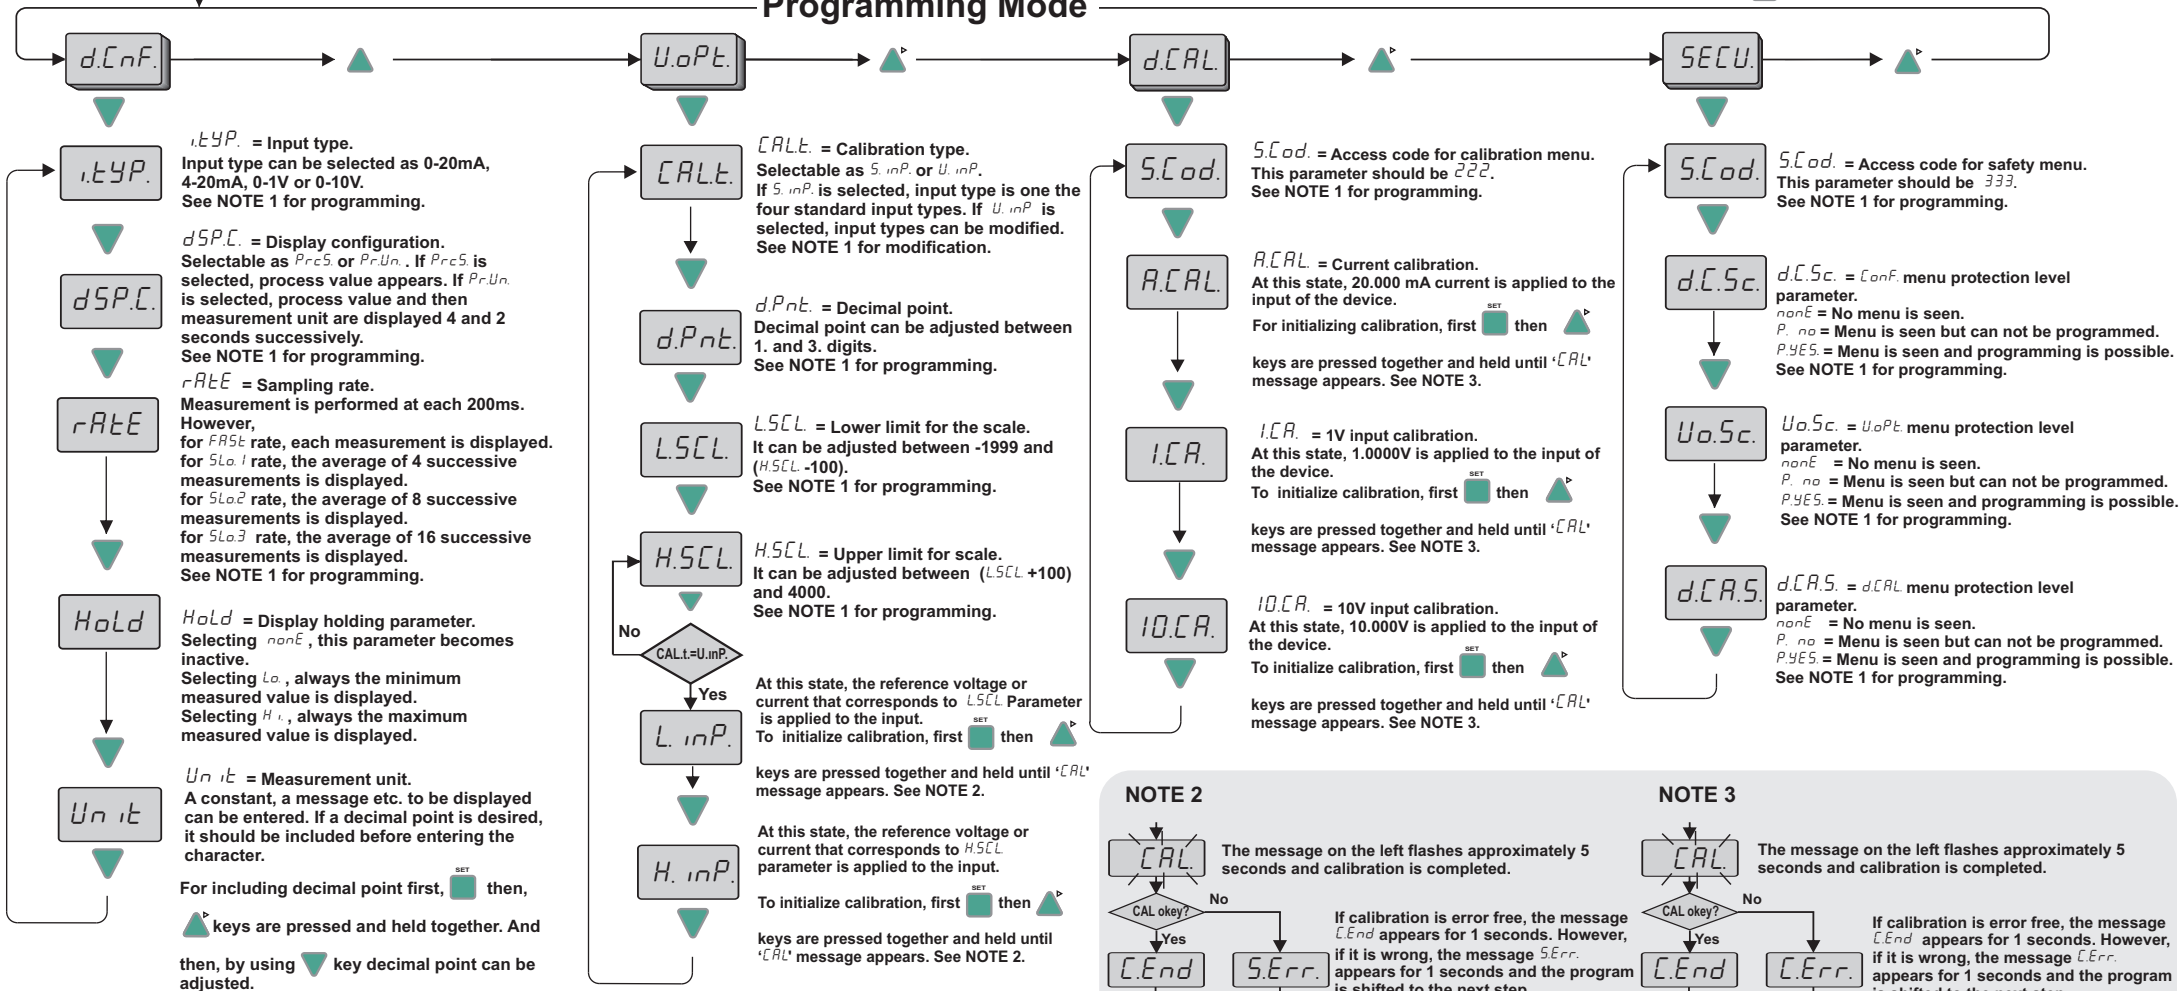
Programming Mode

d.CnF.

U.oPt.

d.CAL.

SECU.

i.tYP.

i.tYP. = Input type.
Input type can be selected as 0-20mA, 4-20mA, 0-1V or 0-10V.
See NOTE 1 for programming.

dSP.C.

dSP.C. = Display configuration.
Selectable as PrcS. or Pr.Un. . If PrcS. is selected, process value appears. If Pr.Un. is selected, process value and then measurement unit are displayed 4 and 2 seconds successively.
See NOTE 1 for programming.

rAtE

rAtE = Sampling rate.
Measurement is performed at each 200ms. However,
for FASt rate, each measurement is displayed.
for SLo.1 rate, the average of 4 successive measurements is displayed.
for SLo.2 rate, the average of 8 successive measurements is displayed.
for SLo.3 rate, the average of 16 successive measurements is displayed.
See NOTE 1 for programming.

HoLd

HoLd = Display holding parameter.
Selecting nonE , this parameter becomes inactive.
Selecting Lo. , always the minimum measured value is displayed.
Selecting Hi. , always the maximum measured value is displayed.

Unit

Unit = Measurement unit.
A constant, a message etc. to be displayed can be entered. If a decimal point is desired, it should be included before entering the character.

For including decimal point first, SET then, keys are pressed and held together. And then, by using key decimal point can be adjusted.

CAL.t.

CAL.t. = Calibration type.
Selectable as S. inP. or U. inP.
If S. inP. is selected, input type is one the four standard input types. If U. inP is selected, input types can be modified.
See NOTE 1 for modification.

d.Pnt.

d.Pnt. = Decimal point.
Decimal point can be adjusted between 1. and 3. digits.
See NOTE 1 for programming.

L.SCL.

L.SCL. = Lower limit for the scale.
It can be adjusted between -1999 and (H.SCL. -100).
See NOTE 1 for programming.

H.SCL.

H.SCL. = Upper limit for scale.
It can be adjusted between (L.SCL. +100) and 4000.
See NOTE 1 for programming.

No

CAL.t.=U.inP.

Yes

L. inP.

At this state, the reference voltage or current that corresponds to L.SCL. Parameter is applied to the input.
To initialize calibration, first SET then keys are pressed together and held until 'CAL' message appears. See NOTE 2.

H. inP.

At this state, the reference voltage or current that corresponds to H.SCL. parameter is applied to the input.
To initialize calibration, first SET then keys are pressed together and held until 'CAL' message appears. See NOTE 2.

S.Cod.

S.Cod. = Access code for calibration menu.
This parameter should be 222.
See NOTE 1 for programming.

A.CAL.

A.CAL. = Current calibration.
At this state, 20.000 mA current is applied to the input of the device.
For initializing calibration, first SET then keys are pressed together and held until 'CAL' message appears. See NOTE 3.

1.CA.

1.CA. = 1V input calibration.
At this state, 1.0000V is applied to the input of the device.
To initialize calibration, first SET then keys are pressed together and held until 'CAL' message appears. See NOTE 3.

10.CA.

10.CA. = 10V input calibration.
At this state, 10.000V is applied to the input of the device.
To initialize calibration, first SET then keys are pressed together and held until 'CAL' message appears. See NOTE 3.

S.Cod.

S.Cod. = Access code for safety menu.
This parameter should be 333.
See NOTE 1 for programming.

d.C.Sc.

d.C.Sc. = ConF. menu protection level parameter.
nonE = No menu is seen.
P. no = Menu is seen but can not be programmed.
P.YES. = Menu is seen and programming is possible.
See NOTE 1 for programming.

Uo.Sc.

Uo.Sc. = U.oPt. menu protection level parameter.
nonE = No menu is seen.
P. no = Menu is seen but can not be programmed.
P.YES. = Menu is seen and programming is possible.
See NOTE 1 for programming.

d.CA.S.

d.CA.S. = d.CAL. menu protection level parameter.
nonE = No menu is seen.
P. no = Menu is seen but can not be programmed.
P.YES. = Menu is seen and programming is possible.
See NOTE 1 for programming.

NOTE 2

CAL.

The message on the left flashes approximately 5 seconds and calibration is completed.

CAL okey?
No
Yes

C.End

S.Err.

If calibration is error free, the message C.End appears for 1 seconds. However, if it is wrong, the message S.Err. appears for 1 seconds and the program is shifted to the next step.

NOTE 3

CAL.

The message on the left flashes approximately 5 seconds and calibration is completed.

CAL okey?
No
Yes

C.End

C.Err.

If calibration is error free, the message C.End appears for 1 seconds. However, if it is wrong, the message C.Err. appears for 1 seconds and the program is shifted to the next step.